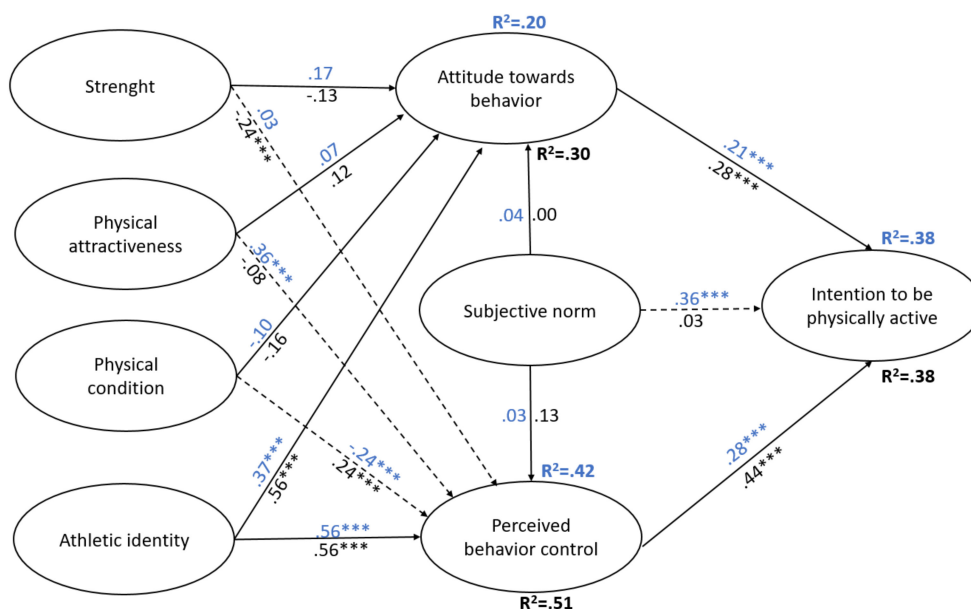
R²=.20

Strenght

.17
-.13

Attitude towards behavior

.03
.24***

.07
.12

R²=.30

.21***
.28***

Physical attractiveness

.36***
.08

.04 .00

R²=.38

Subjective norm

.36***
.03

Intention to be physically active

-.10
.16

Physical condition

R²=.38

.03 .13

.37***
.56***

-.24***
.24***

R²=.42

.28***
.44***

Athletic identity

.56***
.56***

Perceived behavior control

R²=.51